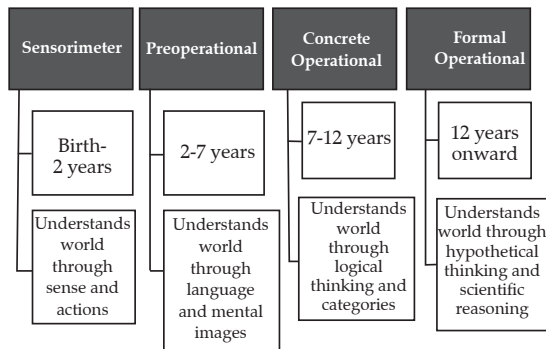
Sensorimeter

Birth-
2 years

Understands world through sense and actions

Preoperational

2-7 years

Understands world through language and mental images

Concrete Operational

7-12 years

Understands world through logical thinking and categories

Formal Operational

12 years onward

Understands world through hypothetical thinking and scientific reasoning